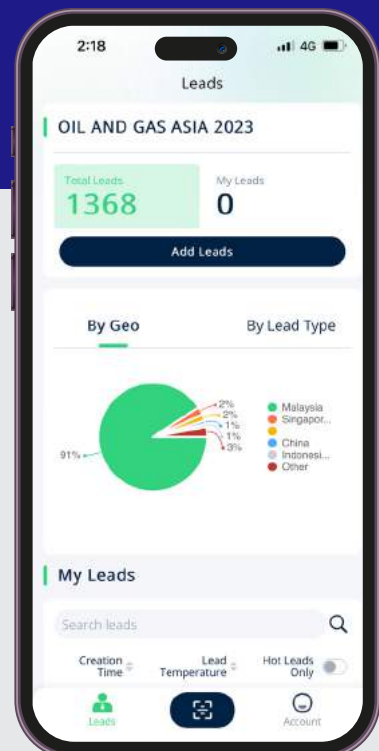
2:18 4G

Leads

OIL AND GAS ASIA 2023

Total Leads
1368

My Leads
0

Add Leads

By Geo

By Lead Type

2%
2%
1%
1%
3%
91%

Malaysia
Singapor...

China
Indonesi...
Other

My Leads

Search leads

Creation Time

Lead Temperature

Hot Leads Only

Leads

Account